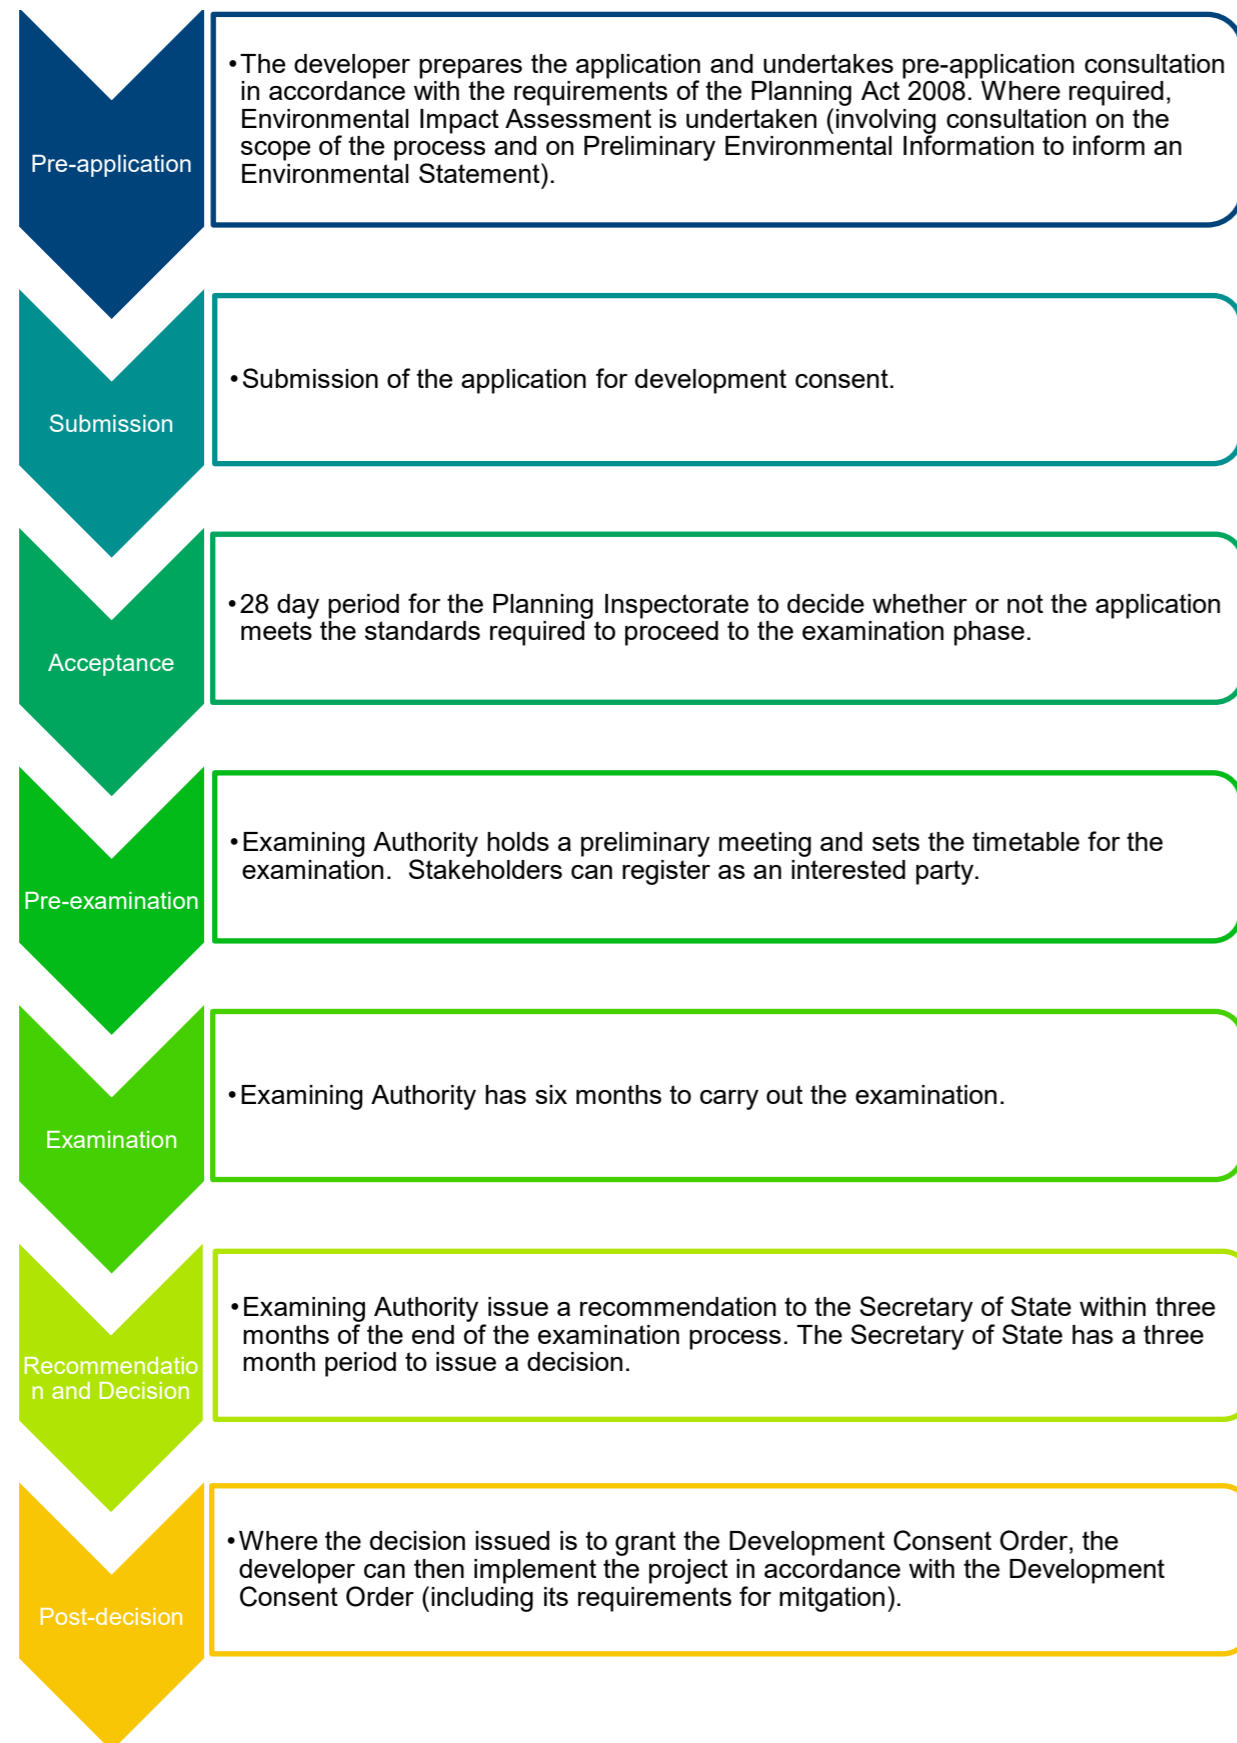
Pre-application

•The developer prepares the application and undertakes pre-application consultation in accordance with the requirements of the Planning Act 2008. Where required, Environmental Impact Assessment is undertaken (involving consultation on the scope of the process and on Preliminary Environmental Information to inform an Environmental Statement).

Submission

•Submission of the application for development consent.

Acceptance

•28 day period for the Planning Inspectorate to decide whether or not the application meets the standards required to proceed to the examination phase.

Pre-examination

•Examining Authority holds a preliminary meeting and sets the timetable for the examination. Stakeholders can register as an interested party.

Examination

•Examining Authority has six months to carry out the examination.

Recommendation and Decision

•Examining Authority issue a recommendation to the Secretary of State within three months of the end of the examination process. The Secretary of State has a three month period to issue a decision.

Post-decision

•Where the decision issued is to grant the Development Consent Order, the developer can then implement the project in accordance with the Development Consent Order (including its requirements for mitgation).